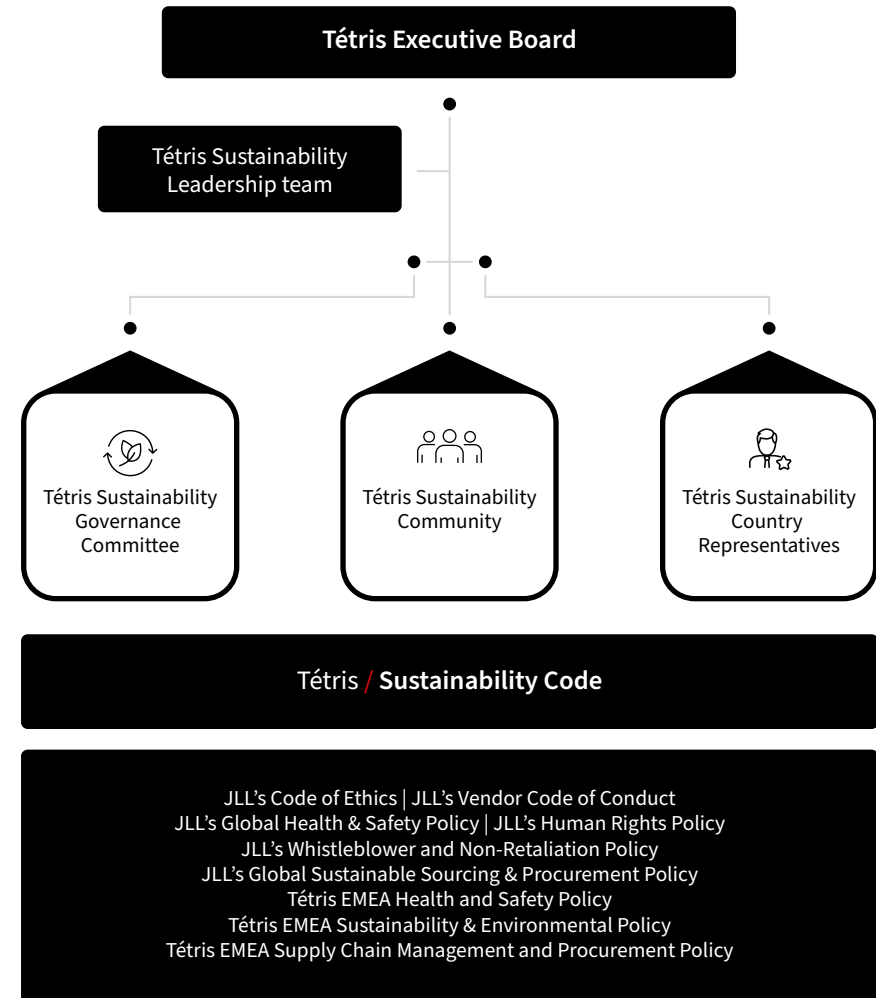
Tétris Executive Board

Tétris Sustainability Leadership team

Tétris Sustainability Governance Committee

Tétris Sustainability Community

Tétris Sustainability Country Representatives

Tétris / Sustainability Code

JLL's Code of Ethics | JLL's Vendor Code of Conduct
JLL's Global Health & Safety Policy | JLL's Human Rights Policy
JLL's Whistleblower and Non-Retaliation Policy
JLL's Global Sustainable Sourcing & Procurement Policy
Tétris EMEA Health and Safety Policy
Tétris EMEA Sustainability & Environmental Policy
Tétris EMEA Supply Chain Management and Procurement Policy